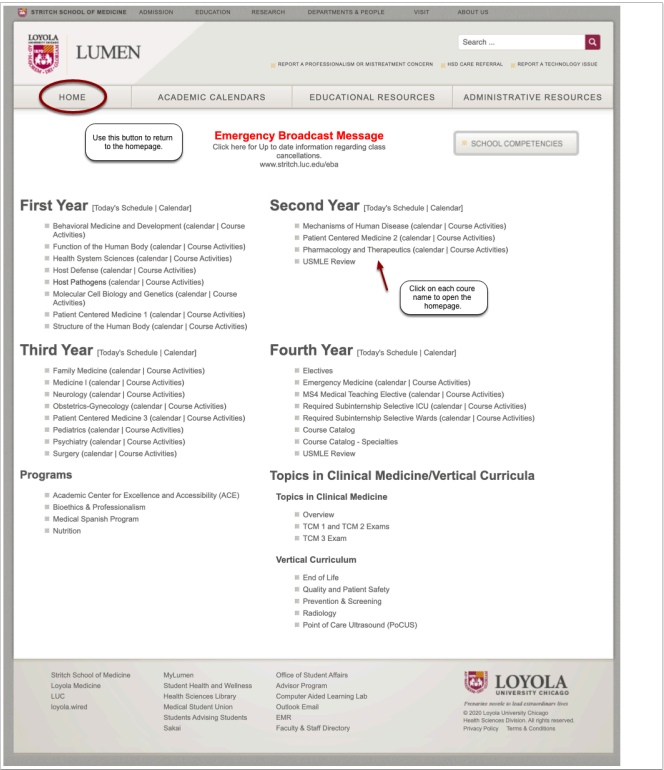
STRITCH SCHOOL OF MEDICINE ADMISSION EDUCATION RESEARCH DEPARTMENTS & PEOPLE VISIT ABOUT US

LOYOLA LUMEN

Search ...

REPORT A PROFESSIONALISM OR MISTREATMENT CONCERN HSD CARE REFERRAL REPORT A TECHNOLOGY ISSUE

HOME ACADEMIC CALENDARS EDUCATIONAL RESOURCES ADMINISTRATIVE RESOURCES

Use this button to return to the homepage.

Emergency Broadcast Message
Click here for Up to date information regarding class cancellations.
www.stritch.luc.edu/eba

SCHOOL COMPETENCIES

First Year [Today's Schedule | Calendar]

- Behavioral Medicine and Development (calendar | Course Activities)
- Function of the Human Body (calendar | Course Activities)
- Health System Sciences (calendar | Course Activities)
- Host Defense (calendar | Course Activities)
- Host Pathogens (calendar | Course Activities)
- Molecular Cell Biology and Genetics (calendar | Course Activities)
- Patient Centered Medicine 1 (calendar | Course Activities)
- Structure of the Human Body (calendar | Course Activities)

Second Year [Today's Schedule | Calendar]

- Mechanisms of Human Disease (calendar | Course Activities)
- Patient Centered Medicine 2 (calendar | Course Activities)
- Pharmacology and Therapeutics (calendar | Course Activities)
- USMLE Review

Click on each coure name to open the homepage.

Third Year [Today's Schedule | Calendar]

- Family Medicine (calendar | Course Activities)
- Medicine I (calendar | Course Activities)
- Neurology (calendar | Course Activities)
- Obstetrics-Gynecology (calendar | Course Activities)
- Patient Centered Medicine 3 (calendar | Course Activities)
- Pediatrics (calendar | Course Activities)
- Psychiatry (calendar | Course Activities)
- Surgery (calendar | Course Activities)

Fourth Year [Today's Schedule | Calendar]

- Electives
- Emergency Medicine (calendar | Course Activities)
- MS4 Medical Teaching Elective (calendar | Course Activities)
- Required Subinternship Selective ICU (calendar | Course Activities)
- Required Subinternship Selective Wards (calendar | Course Activities)
- Course Catalog
- Course Catalog - Specialties
- USMLE Review

Programs

- Academic Center for Excellence and Accessibility (ACE)
- Bioethics & Professionalism
- Medical Spanish Program
- Nutrition

Topics in Clinical Medicine/Vertical Curricula

Topics in Clinical Medicine

- Overview
- TCM 1 and TCM 2 Exams
- TCM 3 Exam

Vertical Curriculum

- End of Life
- Quality and Patient Safety
- Prevention & Screening
- Radiology
- Point of Care Ultrasound (PoCUS)

Stritch School of Medicine
Loyola Medicine
LUC
loyola.wired

MyLumen
Student Health and Wellness
Health Sciences Library
Medical Student Union
Students Advising Students
Sakai

Office of Student Affairs
Advisor Program
Computer Aided Learning Lab
Outlook Email
EMR
Faculty & Staff Directory

LOYOLA UNIVERSITY CHICAGO
Preparing people to lead extraordinary lives
© 2020 Loyola University Chicago
Health Sciences Division. All rights reserved.
Privacy Policy Terms & Conditions